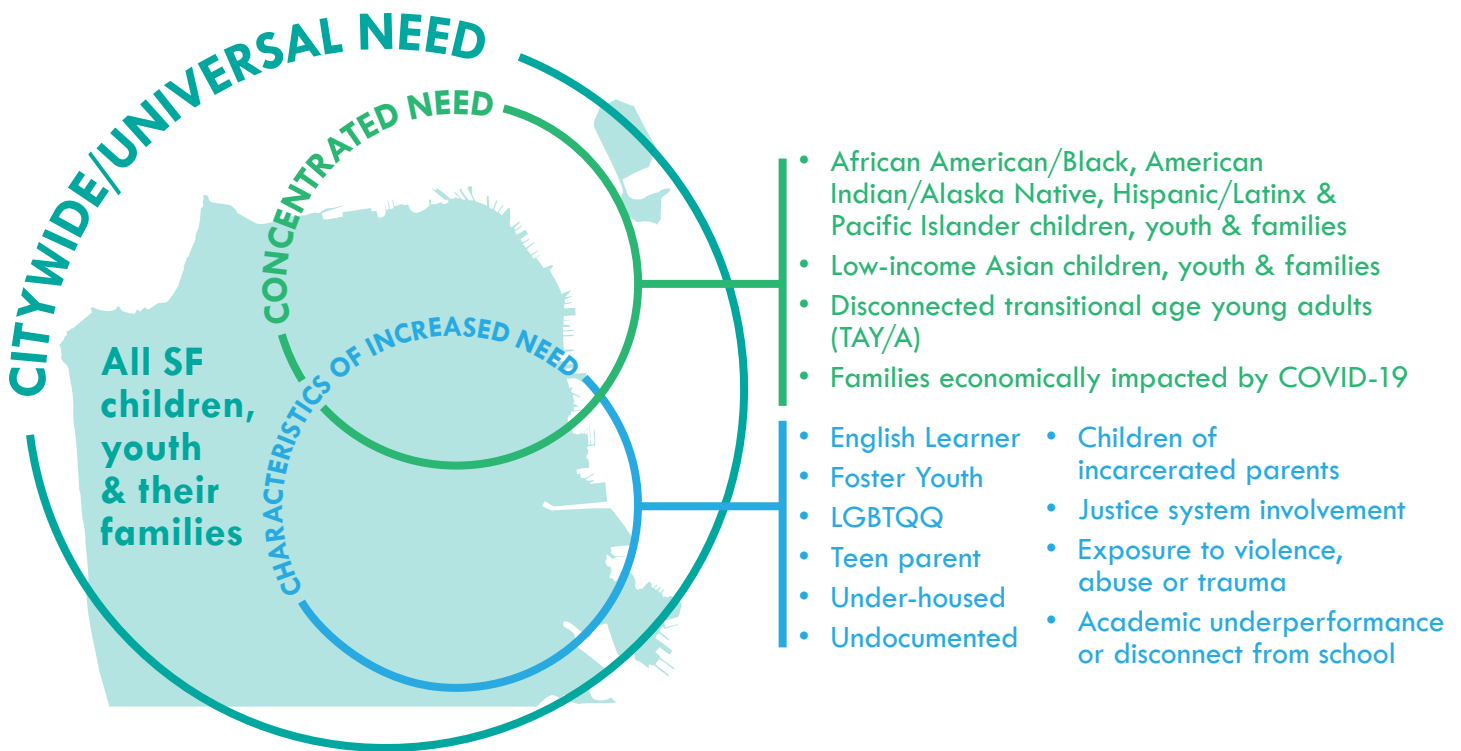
CITYWIDE/UNIVERSAL NEED

CONCENTRATED NEED

CHARACTERISTICS OF INCREASED NEED

All SF children, youth & their families

- African American/Black, American Indian/Alaska Native, Hispanic/Latinx & Pacific Islander children, youth & families
- Low-income Asian children, youth & families
- Disconnected transitional age young adults (TAY/A)
- Families economically impacted by COVID-19

- English Learner
- Foster Youth
- LGBTQQ
- Teen parent
- Under-housed
- Undocumented

- Children of incarcerated parents
- Justice system involvement
- Exposure to violence, abuse or trauma
- Academic underperformance or disconnect from school